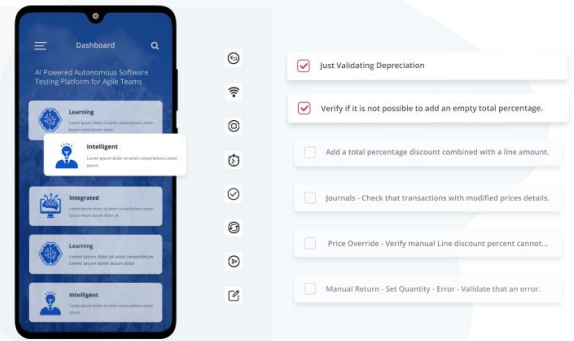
Dashboard

AI Powered Autonomous Software Testing Platform for Agile Teams

Learning
Lorem ipsum dolor sit amet consectetuer ipsum lorem ipsum dolor

Intelligent
Lorem ipsum dolor sit amet consectetuer lorem ipsum

Integrated
Lorem ipsum dolor sit amet consectetuer lorem ipsum dolor sit

Learning
Lorem ipsum dolor sit amet consectetuer lorem ipsum lorem ipsum dolor

Intelligent
Lorem ipsum dolor sit amet consectetuer lorem ipsum lorem ipsum dolor

Just Validating Depreciation

Verify if it is not possible to add an empty total percentage.

Add a total percentage discount combined with a line amount.

Journals - Check that transactions with modified prices details.

Price Override - Verify manual Line discount percent cannot...

Manual Return - Set Quantity - Error - Validate that an error.